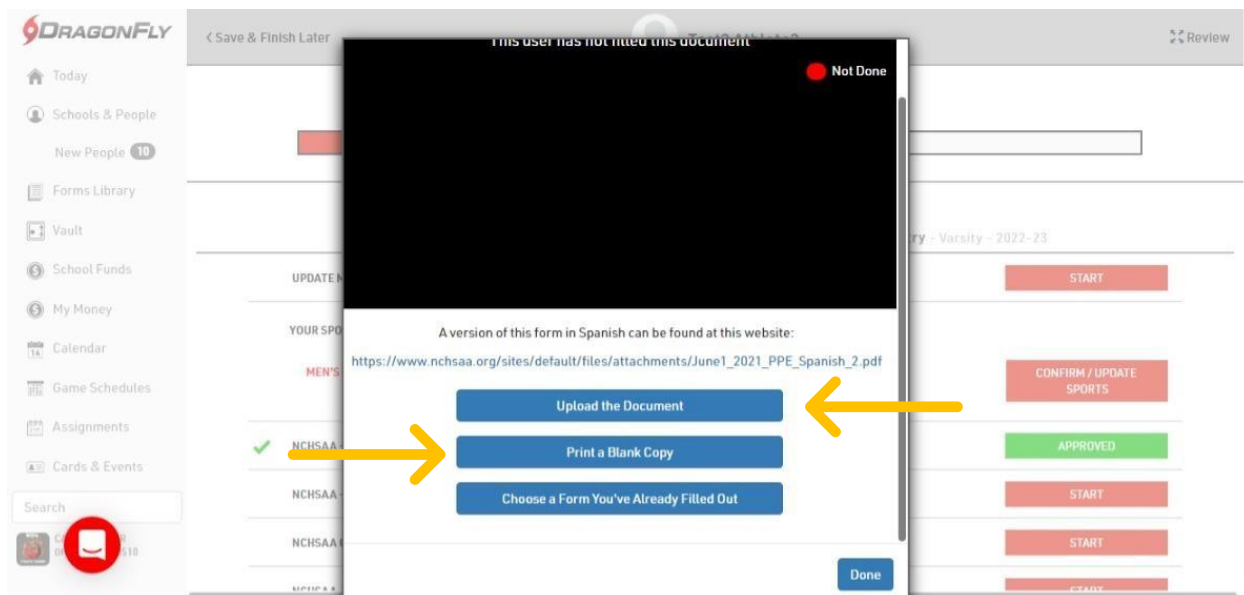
DRAGONFLY

< Save & Finish Later

Review

Today

Schools & People

New People 10

Forms Library

Vault

School Funds

My Money

Calendar

Game Schedules

Assignments

Cards & Events

Search

This user has not filled this document

Not Done

A version of this form in Spanish can be found at this website:

https://www.nchsaa.org/sites/default/files/attachments/June1_2021_PPE_Spanish_2.pdf

Upload the Document

Print a Blank Copy

Choose a Form You've Already Filled Out

Done

UPDATE M

YOUR SPO

MEN'S

NCHSAA

NCHSAA

NCHSAA

ry - Varsity - 2022-23

START

CONFIRM / UPDATE SPORTS

APPROVED

START

START